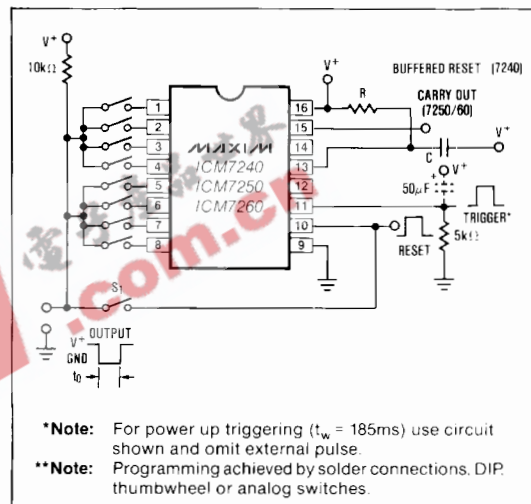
V+
10kΩ
V+
BUFFERED RESET (7240)
R
CARRY OUT (7250/60)
V+
C
V+
50μF
TRIGGER*
RESET
5kΩ
1
2
3
4
5
6
7
8
16
15
14
13
12
11
10
9
MAXIM
ICM7240
ICM7250
ICM7260
S1
OUTPUT
V+
GND
t0

*Note: For power up triggering ($t_w$ = 185ms) use circuit shown and omit external pulse.
**Note: Programming achieved by solder connections, DIP, thumbwheel or analog switches.